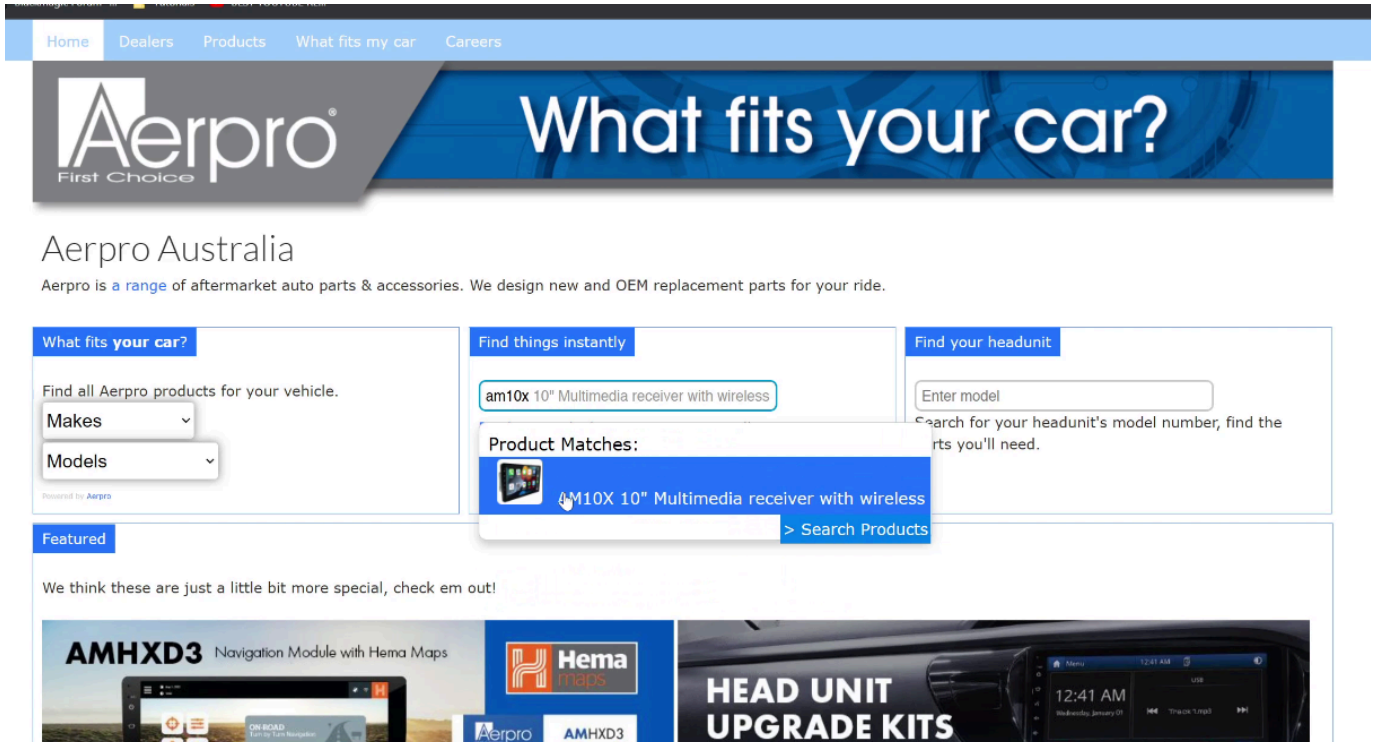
Home Dealers Products What fits my car Careers

Aerpro®
First Choice

What fits your car?

Aerpro Australia

Aerpro is a range of aftermarket auto parts & accessories. We design new and OEM replacement parts for your ride.

What fits your car?

Find all Aerpro products for your vehicle.

Makes

Models

Powered by Aerpro

Find things instantly

am10x 10" Multimedia receiver with wireless

Product Matches:

AM10X 10" Multimedia receiver with wireless

> Search Products

Find your headunit

Enter model

Search for your headunit's model number, find the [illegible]rts you'll need.

Featured

We think these are just a little bit more special, check em out!

AMHXD3 Navigation Module with Hema Maps

Hema maps

ON-ROAD

Aerpro AMHXD3

HEAD UNIT UPGRADE KITS

Menu 12:41 AM

12:41 AM
Wednesday, January 01

USB